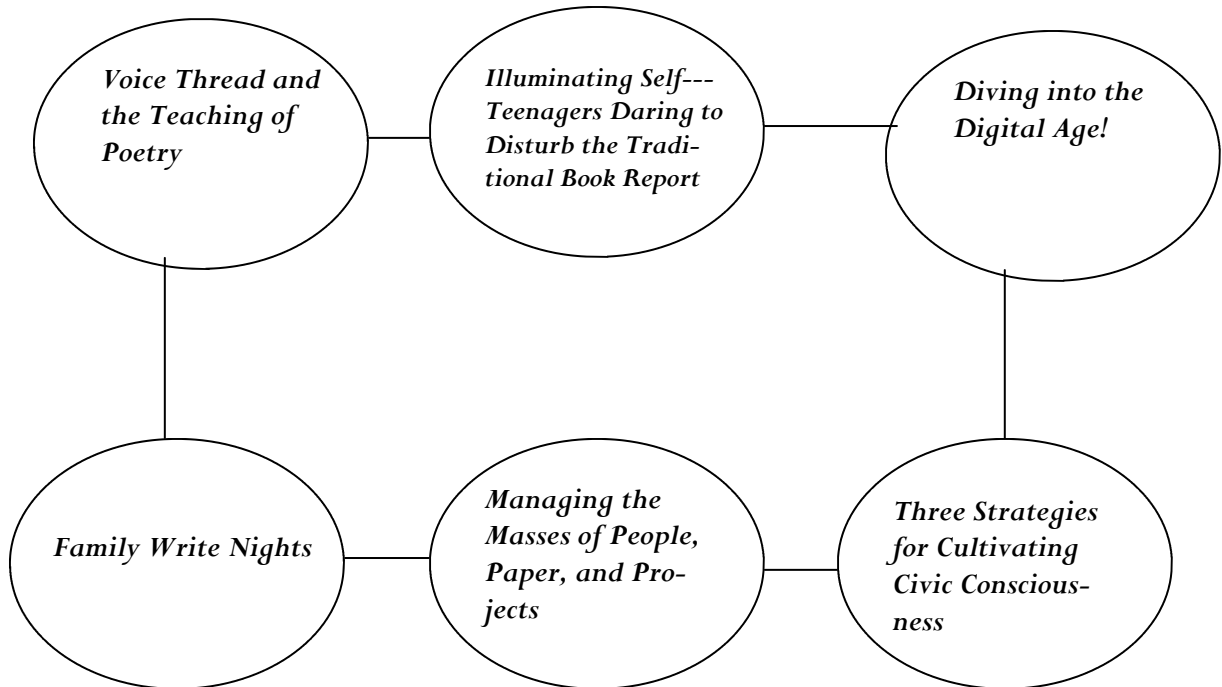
Voice Thread and the Teaching of Poetry

Illuminating Self---Teenagers Daring to Disturb the Traditional Book Report

Diving into the Digital Age!

Family Write Nights

Managing the Masses of People, Paper, and Projects

Three Strategies for Cultivating Civic Consciousness